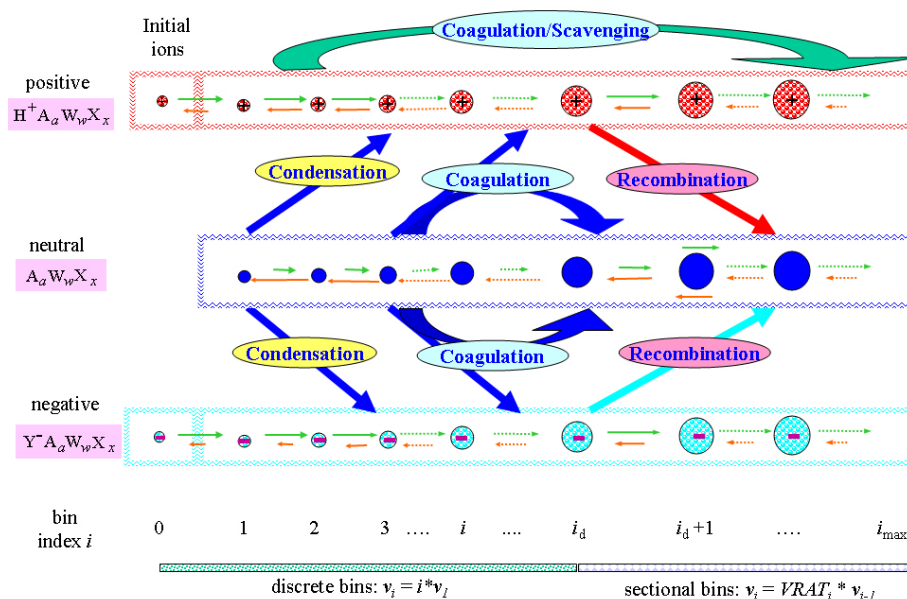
Initial ions

Coagulation/Scavenging

positive
$H^+A_aW_wX_x$

Condensation

Coagulation

Recombination

neutral
$A_aW_wX_x$

Condensation

Coagulation

Recombination

negative
$Y^-A_aW_wX_x$

bin index $i$

0 1 2 3 …. $i$ …. $i_d$ $i_d+1$ …. $i_{max}$

discrete bins: $v_i = i * v_1$

sectional bins: $v_i = VRAT_i * v_{i-1}$